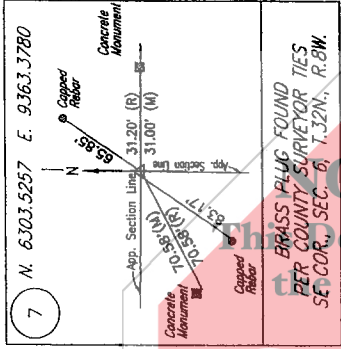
7

N. 6303.5257 E. 9363.3780

Capped Rebar

Concrete Monument

65.85'

31.20' (R)
31.00' (M)

N

App. Section Line

App. Section Line

83.17'

70.58'(R)
70.56'(M)

Concrete Monument

Capped Rebar

BRASS PLUG FOUND PER COUNTY SURVEYOR TIES SE COR., SEC. 6, T.32N., R.8W.

This D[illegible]
the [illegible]